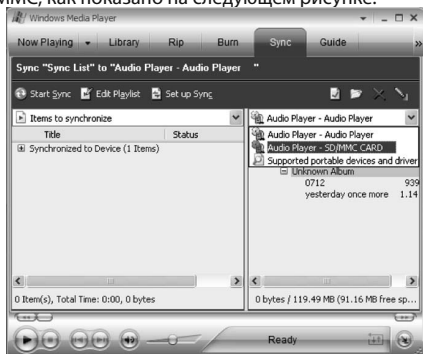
име, как показано на следующем рисунке.

Windows Media Player

Now Playing Library Rip Burn Sync Guide

Sync "Sync List" to "Audio Player - Audio Player "

Start Sync Edit Playlist Set up Sync

Items to synchronize

Audio Player - Audio Player

| Title | Status |
|---|---|
| Synchronized to Device (1 Items) | |

Audio Player - Audio Player
Audio Player - SD/MMC CARD
Supported portable devices and driver

Unknown Album
0712 939
yesterday once more 1.14

0 Item(s), Total Time: 0:00, 0 bytes

0 bytes / 119.49 MB (91.16 MB free sp...

Ready